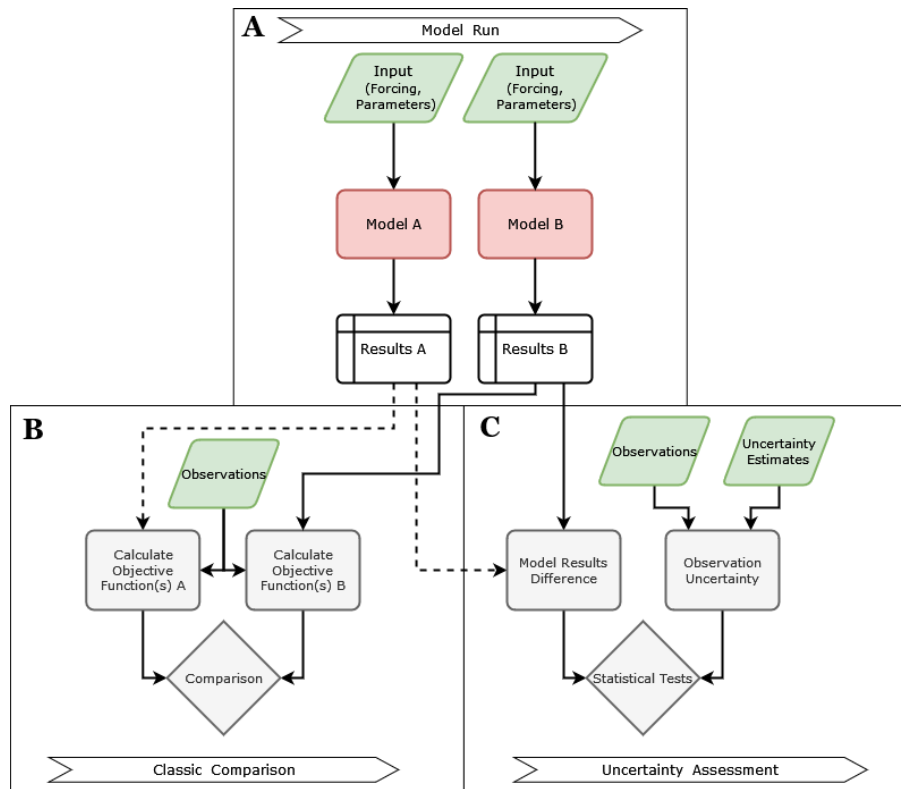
A

Model Run

Input (Forcing, Parameters)

Input (Forcing, Parameters)

Model A

Model B

Results A

Results B

B

Observations

Calculate Objective Function(s) A

Calculate Objective Function(s) B

Comparison

Classic Comparison

C

Observations

Uncertainty Estimates

Model Results Difference

Observation Uncertainty

Statistical Tests

Uncertainty Assessment